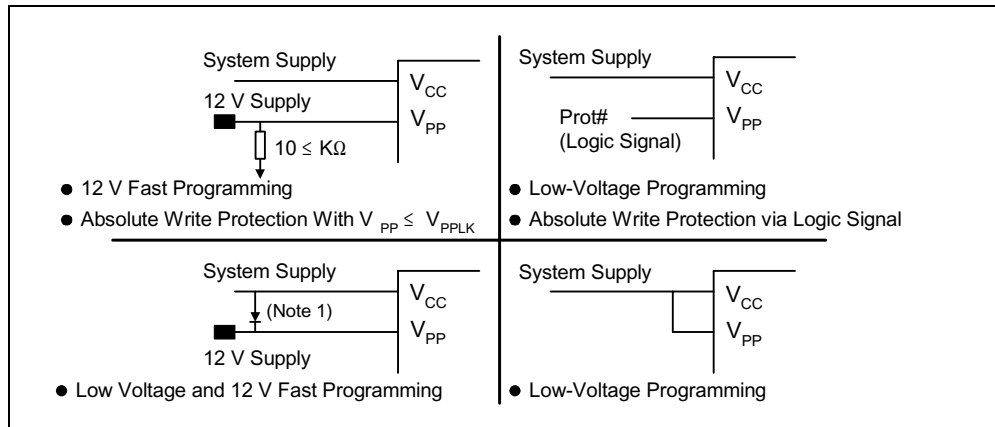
System Supply

$V_{CC}$

12 V Supply

$V_{PP}$

$10 \leq K\Omega$

● 12 V Fast Programming

● Absolute Write Protection With $V_{PP} \leq V_{PPLK}$

System Supply

$V_{CC}$

Prot#
(Logic Signal)

$V_{PP}$

● Low-Voltage Programming

● Absolute Write Protection via Logic Signal

System Supply

(Note 1)

$V_{CC}$

$V_{PP}$

12 V Supply

● Low Voltage and 12 V Fast Programming

System Supply

$V_{CC}$

$V_{PP}$

● Low-Voltage Programming